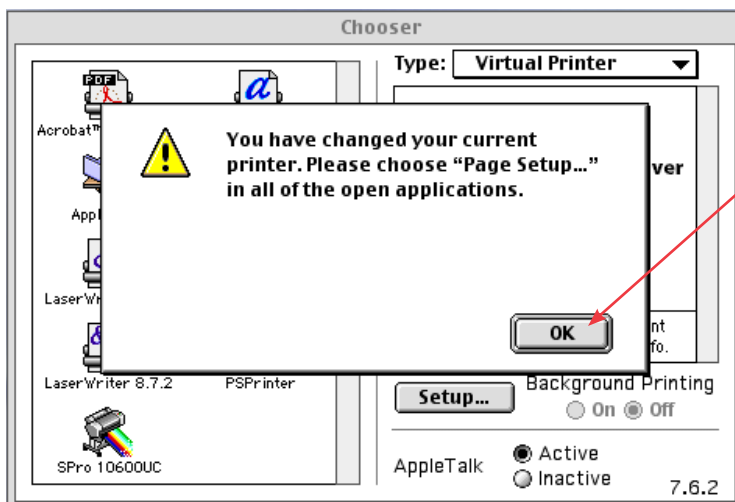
Chooser

PDF

Acrobat™

Appl

LaserWri

LaserWriter 8.7.2

PSPrinter

SPro 10600UC

Type: Virtual Printer

ver

nt

fo.

You have changed your current printer. Please choose "Page Setup..." in all of the open applications.

OK

Setup...

Background Printing

On Off

AppleTalk

Active

Inactive

7.6.2